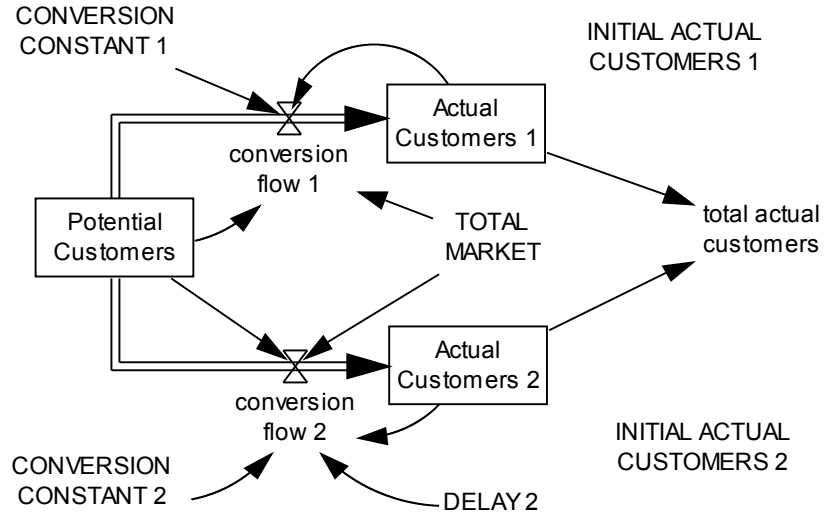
CONVERSION CONSTANT 1

INITIAL ACTUAL CUSTOMERS 1

Actual Customers 1

conversion flow 1

Potential Customers

TOTAL MARKET

total actual customers

Actual Customers 2

conversion flow 2

INITIAL ACTUAL CUSTOMERS 2

CONVERSION CONSTANT 2

DELAY 2